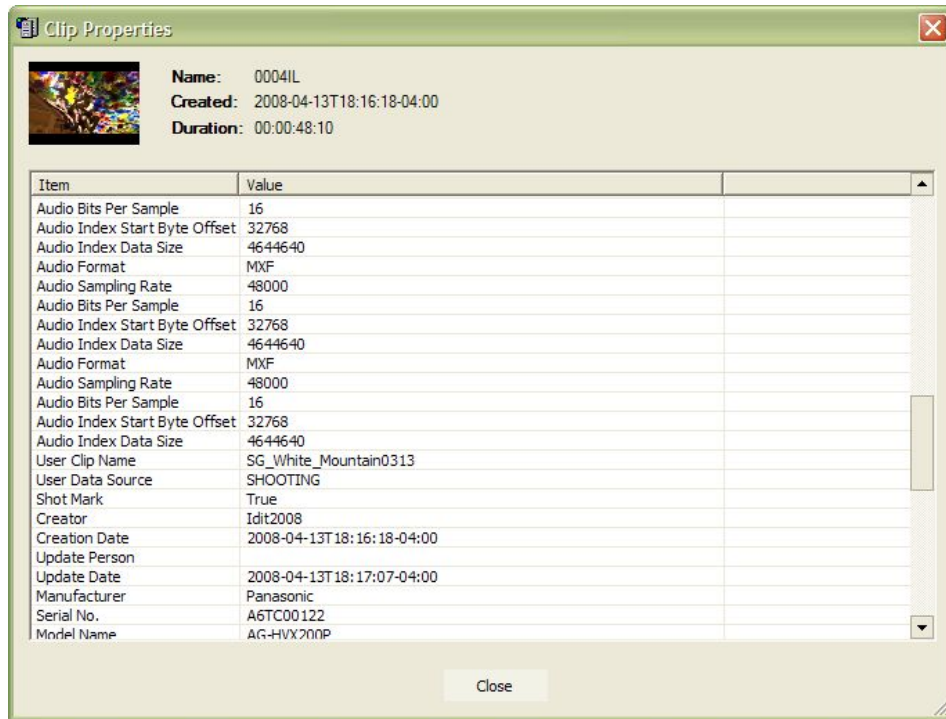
Clip Properties

Name: 0004IL
Created: 2008-04-13T18:16:18-04:00
Duration: 00:00:48:10

| Item | Value | |
|---|---|---|
| Audio Bits Per Sample | 16 | |
| Audio Index Start Byte Offset | 32768 | |
| Audio Index Data Size | 4644640 | |
| Audio Format | MXF | |
| Audio Sampling Rate | 48000 | |
| Audio Bits Per Sample | 16 | |
| Audio Index Start Byte Offset | 32768 | |
| Audio Index Data Size | 4644640 | |
| Audio Format | MXF | |
| Audio Sampling Rate | 48000 | |
| Audio Bits Per Sample | 16 | |
| Audio Index Start Byte Offset | 32768 | |
| Audio Index Data Size | 4644640 | |
| User Clip Name | SG_White_Mountain0313 | |
| User Data Source | SHOOTING | |
| Shot Mark | True | |
| Creator | Idit2008 | |
| Creation Date | 2008-04-13T18:16:18-04:00 | |
| Update Person | | |
| Update Date | 2008-04-13T18:17:07-04:00 | |
| Manufacturer | Panasonic | |
| Serial No. | A6TC00122 | |
| Model Name | AG-HVX200P | |

Close